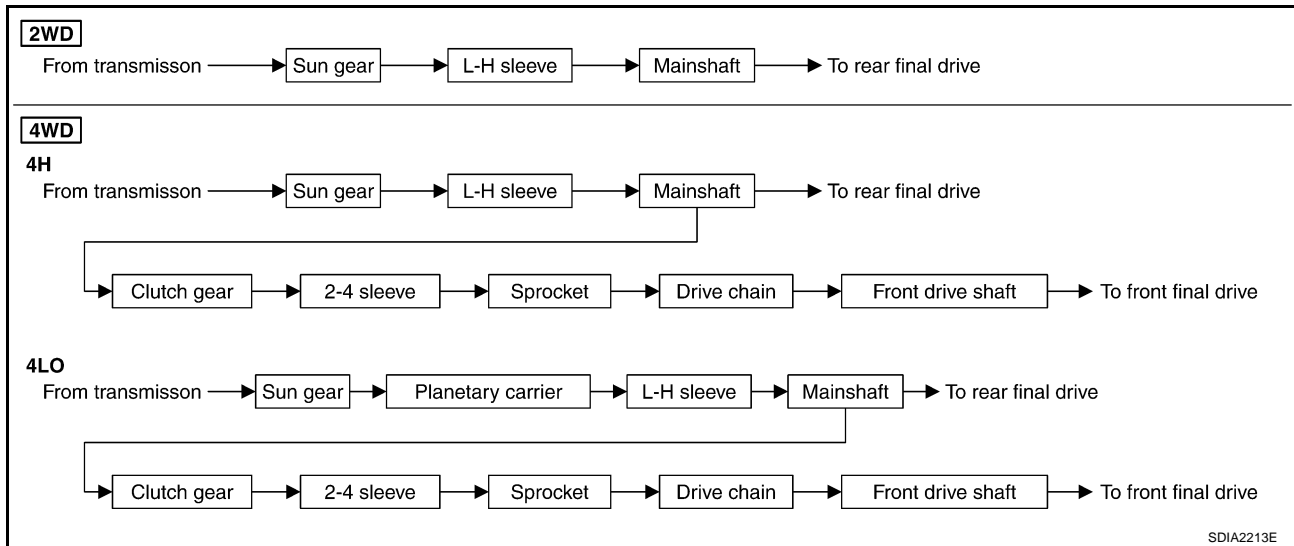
2WD
From transmisson → Sun gear → L-H sleeve → Mainshaft → To rear final drive

4WD
4H
From transmisson → Sun gear → L-H sleeve → Mainshaft → To rear final drive

Clutch gear → 2-4 sleeve → Sprocket → Drive chain → Front drive shaft → To front final drive

4LO
From transmisson → Sun gear → Planetary carrier → L-H sleeve → Mainshaft → To rear final drive

Clutch gear → 2-4 sleeve → Sprocket → Drive chain → Front drive shaft → To front final drive

SDIA2213E